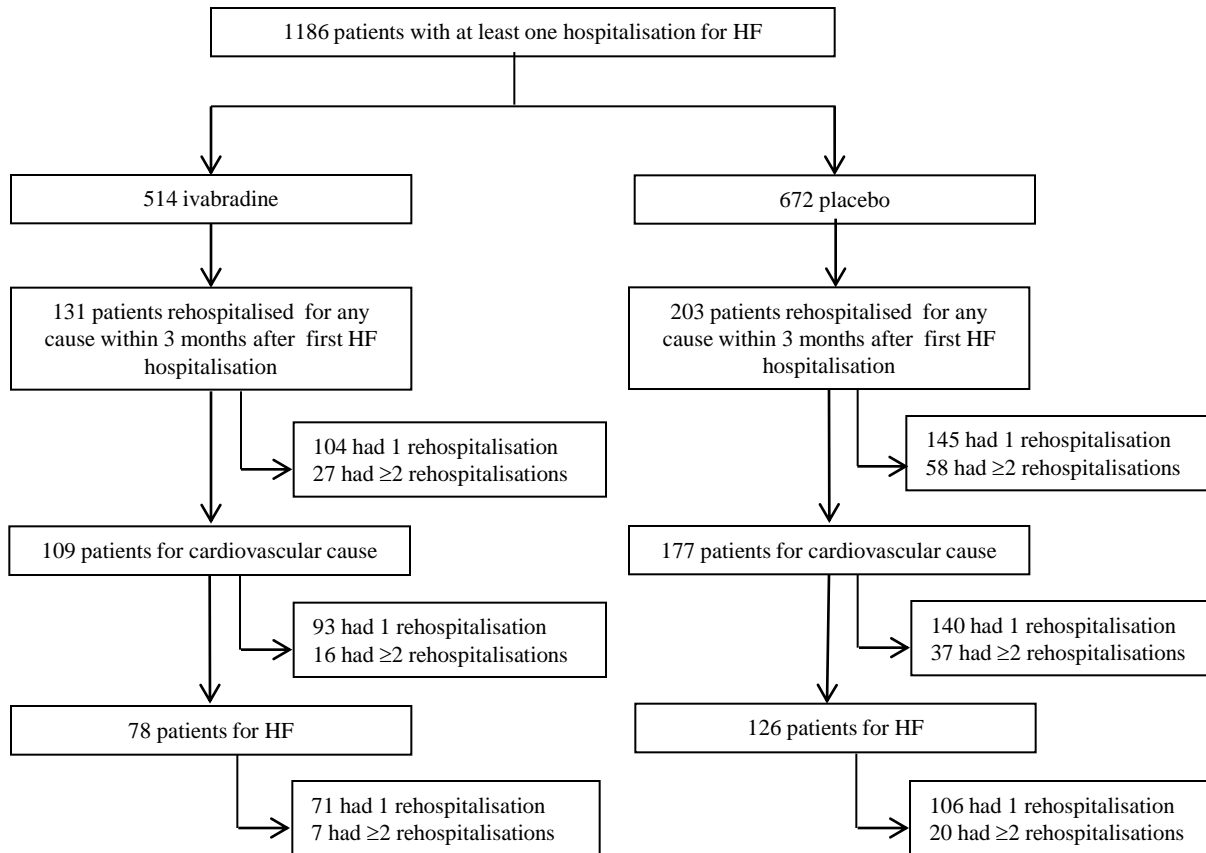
1186 patients with at least one hospitalisation for HF

514 ivabradine

131 patients rehospitalised for any cause within 3 months after first HF hospitalisation

104 had 1 rehospitalisation
27 had ≥2 rehospitalisations

109 patients for cardiovascular cause

93 had 1 rehospitalisation
16 had ≥2 rehospitalisations

78 patients for HF

71 had 1 rehospitalisation
7 had ≥2 rehospitalisations

672 placebo

203 patients rehospitalised for any cause within 3 months after first HF hospitalisation

145 had 1 rehospitalisation
58 had ≥2 rehospitalisations

177 patients for cardiovascular cause

140 had 1 rehospitalisation
37 had ≥2 rehospitalisations

126 patients for HF

106 had 1 rehospitalisation
20 had ≥2 rehospitalisations